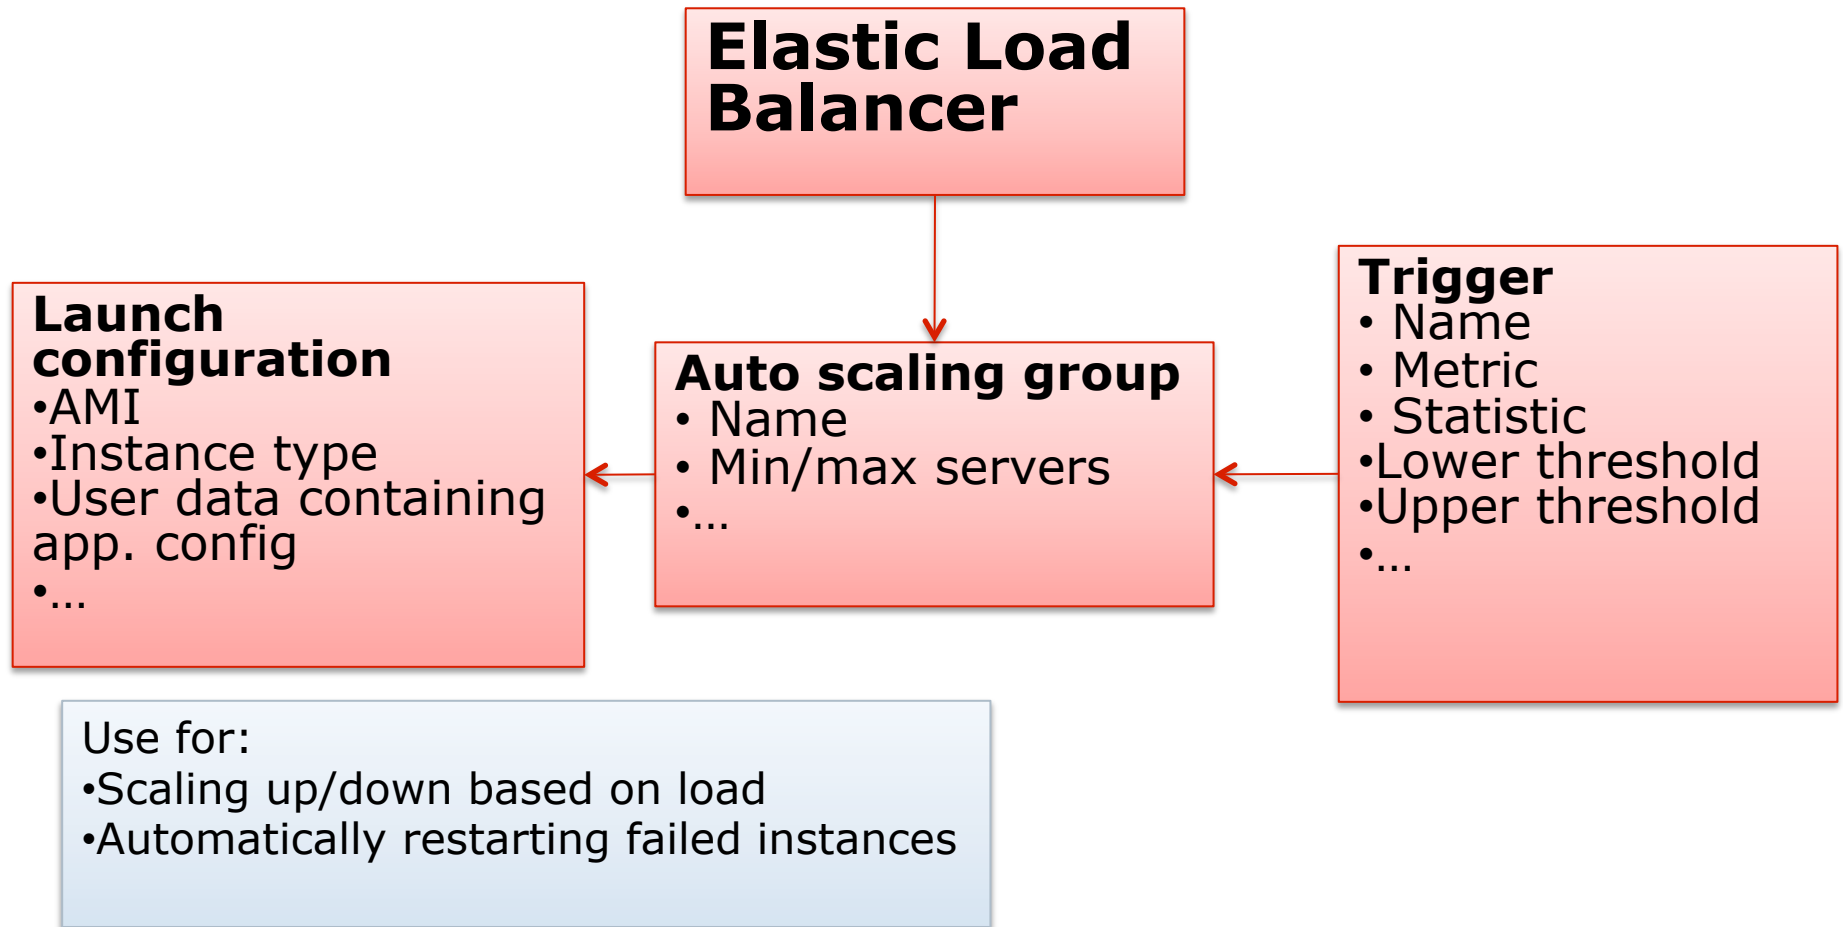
Elastic Load Balancer

Launch configuration
•AMI
•Instance type
•User data containing app. config
•…

Auto scaling group
• Name
• Min/max servers
•…

Trigger
• Name
• Metric
• Statistic
•Lower threshold
•Upper threshold
•…

Use for:
•Scaling up/down based on load
•Automatically restarting failed instances